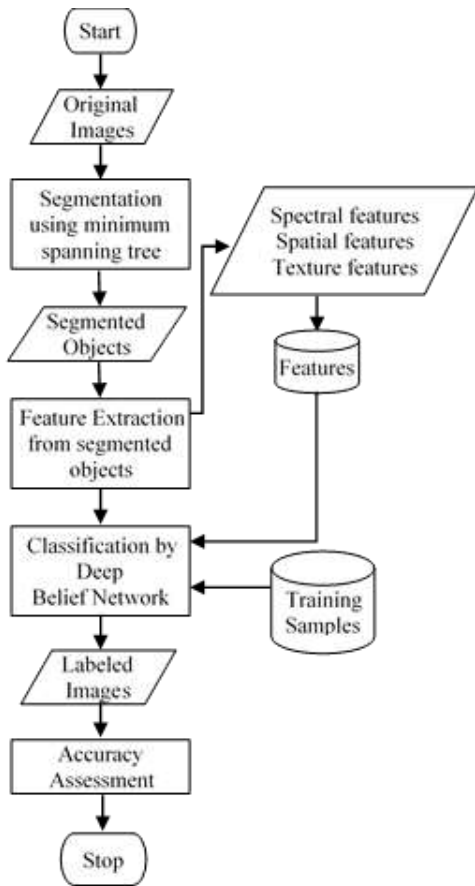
Start

Original Images

Segmentation using minimum spanning tree

Segmented Objects

Feature Extraction from segmented objects

Spectral features
Spatial features
Texture features

Features

Classification by Deep Belief Network

Training Samples

Labeled Images

Accuracy Assessment

Stop